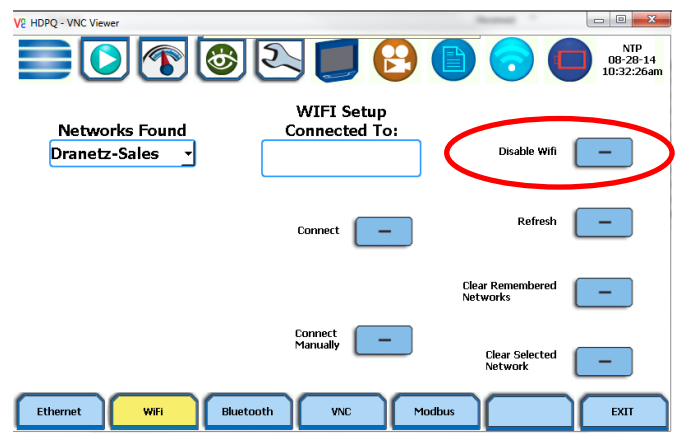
V2 HDPQ - VNC Viewer

NTP
08-28-14
10:32:26am

WIFI Setup

Networks Found
Dranetz-Sales

Connected To:

Disable Wifi

Refresh

Connect

Clear Remembered Networks

Connect Manually

Clear Selected Network

Ethernet
WiFi
Bluetooth
VNC
Modbus
EXIT